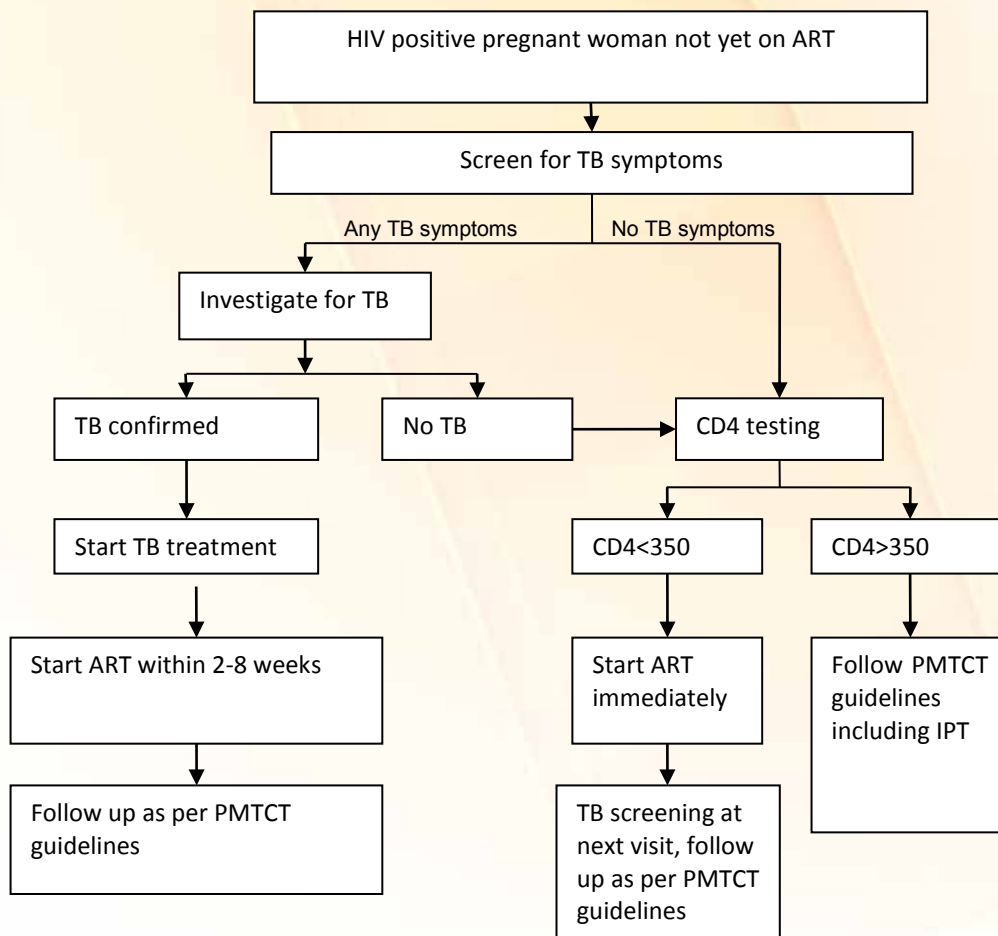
HIV positive pregnant woman not yet on ART

Screen for TB symptoms

Any TB symptoms

No TB symptoms

Investigate for TB

TB confirmed

No TB

CD4 testing

Start TB treatment

CD4<350

CD4>350

Start ART within 2-8 weeks

Start ART immediately

Follow PMTCT guidelines including IPT

Follow up as per PMTCT guidelines

TB screening at next visit, follow up as per PMTCT guidelines